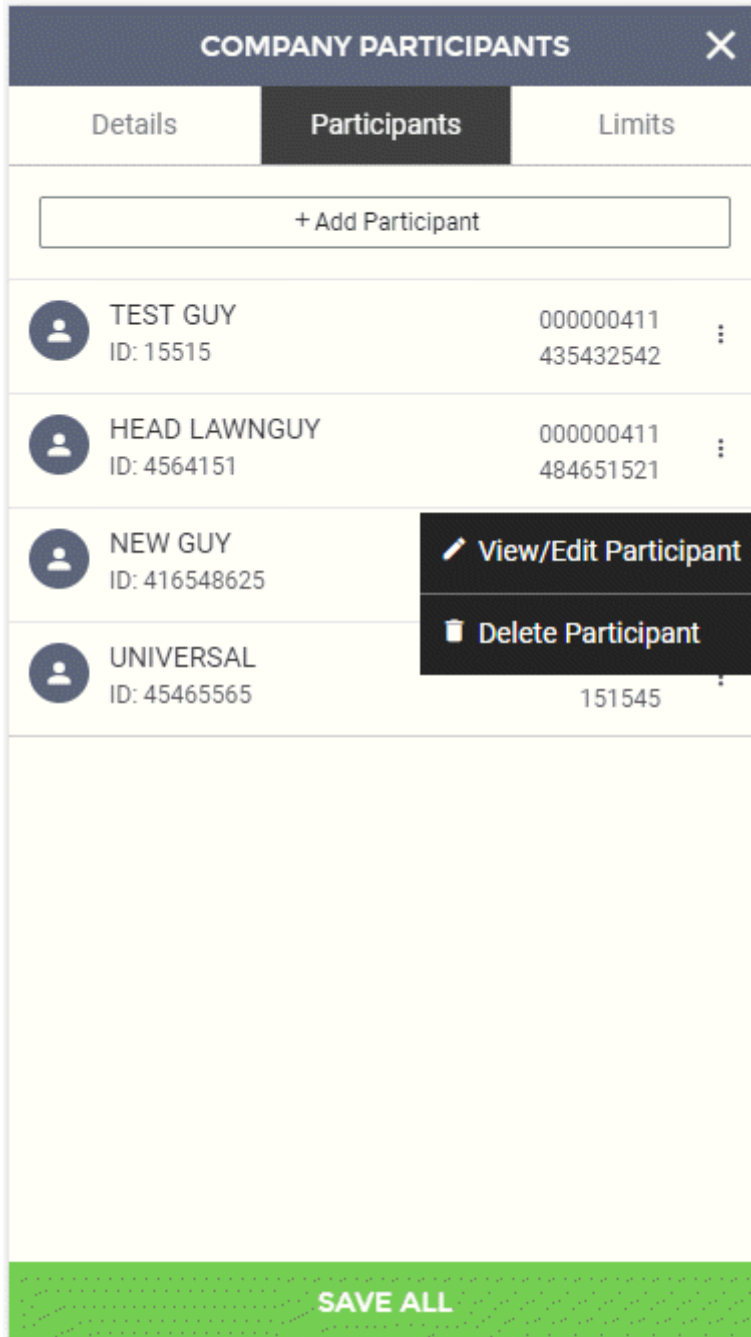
COMPANY PARTICIPANTS

Details Participants Limits

+ Add Participant

TEST GUY
ID: 15515
000000411
435432542

HEAD LAWNGUY
ID: 4564151
000000411
484651521

NEW GUY
ID: 416548625

View/Edit Participant

Delete Participant

UNIVERSAL
ID: 45465565
151545

SAVE ALL